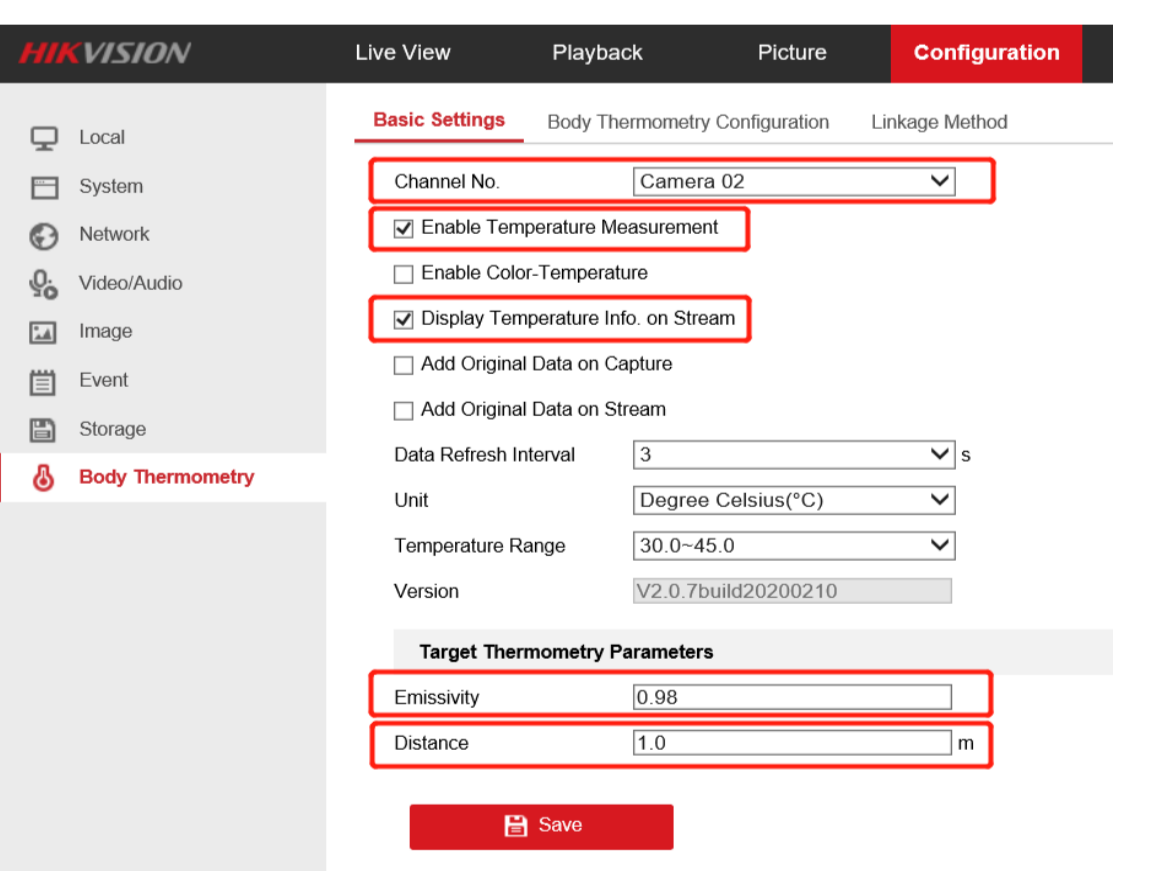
HIKVISION
Live View
Playback
Picture
Configuration

Local
System
Network
Video/Audio
Image
Event
Storage
Body Thermometry

Basic Settings
Body Thermometry Configuration
Linkage Method

Channel No. Camera 02
Enable Temperature Measurement
Enable Color-Temperature
Display Temperature Info. on Stream
Add Original Data on Capture
Add Original Data on Stream
Data Refresh Interval 3 s
Unit Degree Celsius(°C)
Temperature Range 30.0~45.0
Version V2.0.7build20200210

Target Thermometry Parameters
Emissivity 0.98
Distance 1.0 m

Save